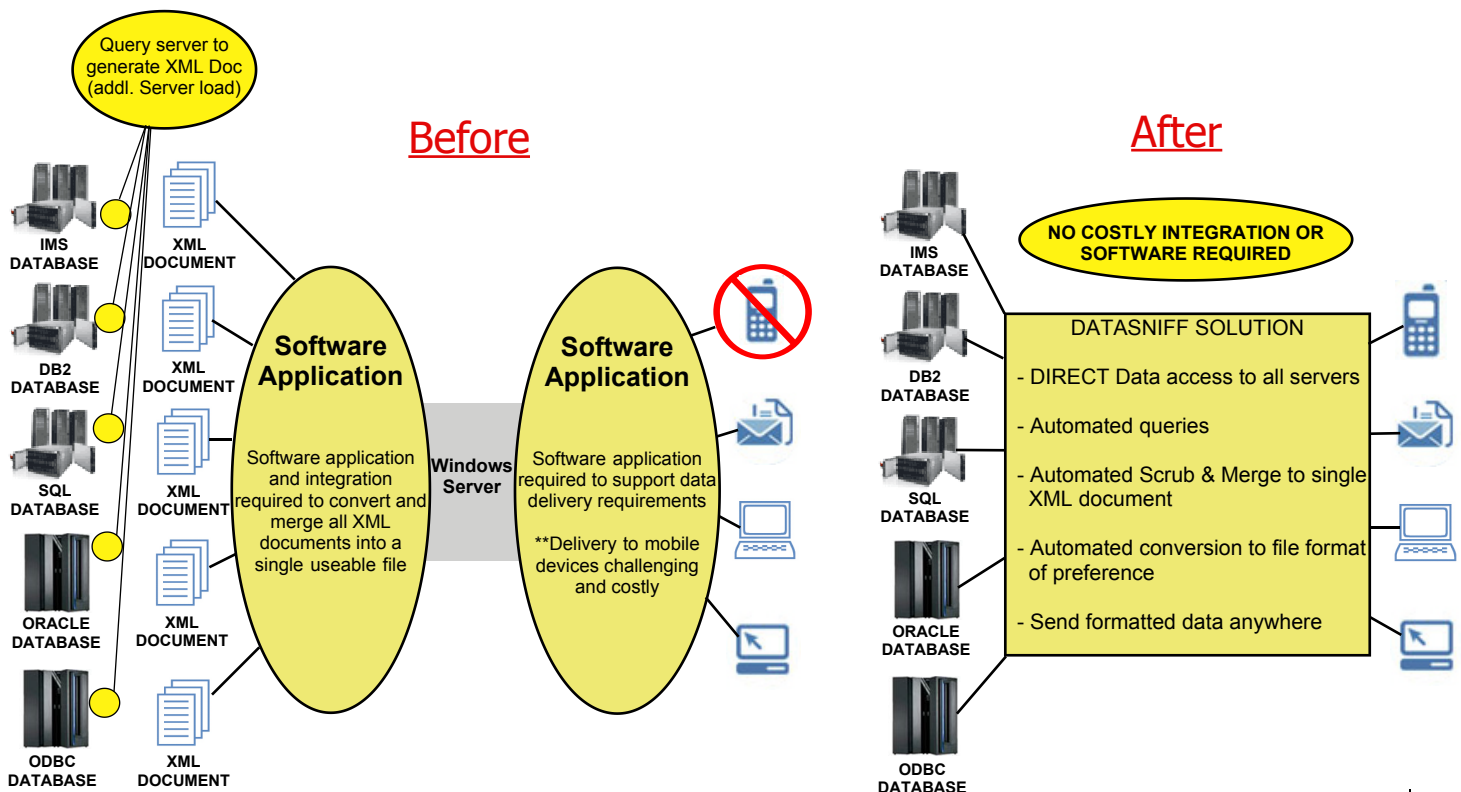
Query server to generate XML Doc (addl. Server load)

Before

IMS DATABASE

XML DOCUMENT

DB2 DATABASE

XML DOCUMENT

SQL DATABASE

XML DOCUMENT

ORACLE DATABASE

XML DOCUMENT

ODBC DATABASE

XML DOCUMENT

Software Application

Software application and integration required to convert and merge all XML documents into a single useable file

Windows Server

Software Application

Software application required to support data delivery requirements

**Delivery to mobile devices challenging and costly

After

NO COSTLY INTEGRATION OR SOFTWARE REQUIRED

IMS DATABASE

DB2 DATABASE

SQL DATABASE

ORACLE DATABASE

ODBC DATABASE

DATASNIFF SOLUTION

- DIRECT Data access to all servers

- Automated queries

- Automated Scrub & Merge to single XML document

- Automated conversion to file format of preference

- Send formatted data anywhere